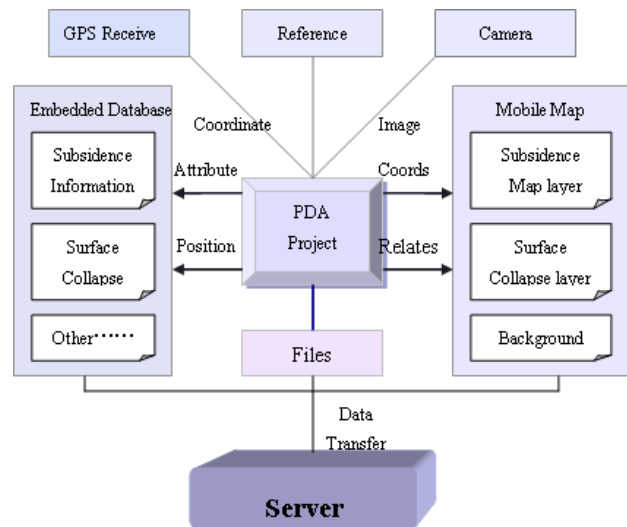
GPS Receive

Reference

Camera

Embedded Database

Coordinate

Image

Mobile Map

Subsidence Information

Attribute

Coords

Subsidence Map layer

PDA Project

Surface Collapse

Position

Relates

Surface Collapse layer

Other……

Files

Background

Data Transfer

Server